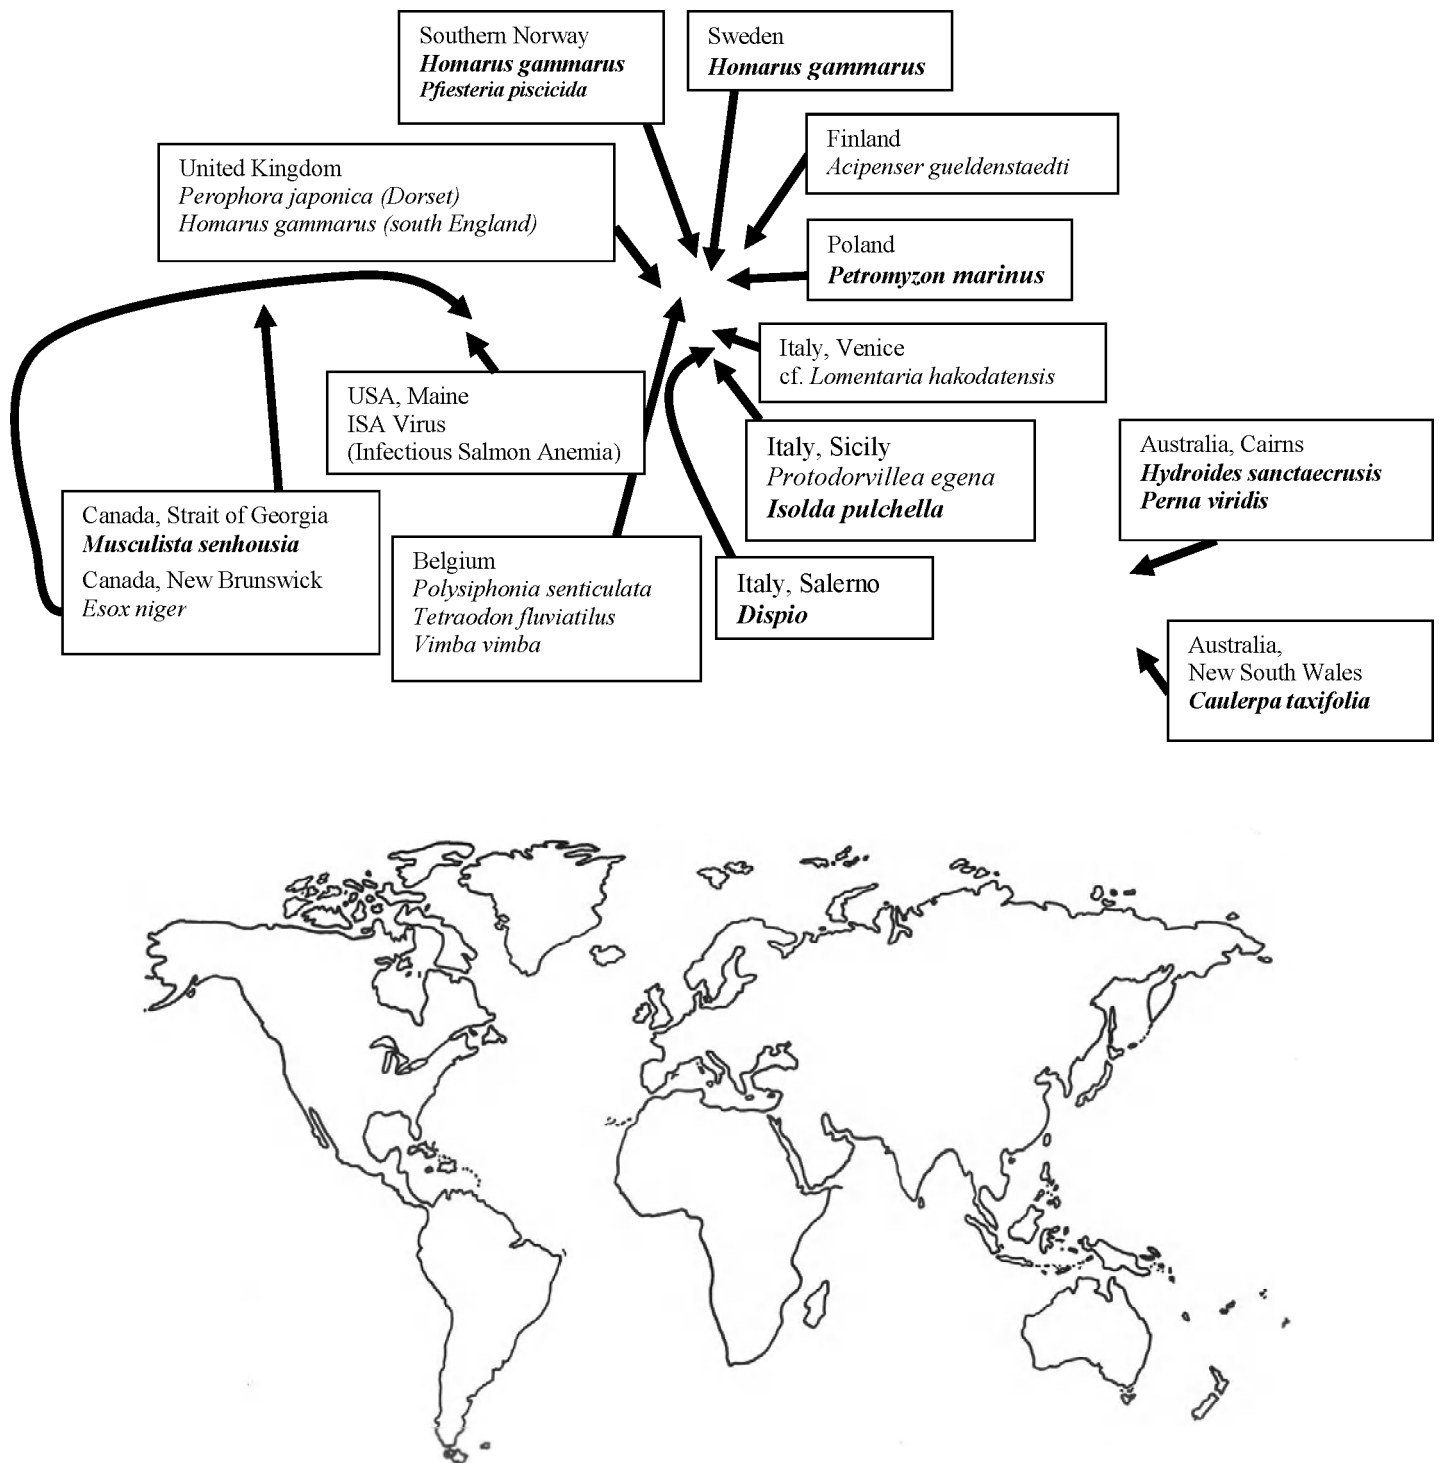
Southern Norway
***Homarus gammarus***
***Pfiesteria piscicida***

Sweden
***Homarus gammarus***

Finland
*Acipenser gueldenstaedti*

United Kingdom
*Perophora japonica (Dorset)*
*Homarus gammarus (south England)*

Poland
***Petromyzon marinus***

Italy, Venice
cf. *Lomentaria hakodatensis*

USA, Maine
ISA Virus
(Infectious Salmon Anemia)

Italy, Sicily
*Protodorvillea egena*
***Isolda pulchella***

Australia, Cairns
***Hydroides sanctaecrusis***
***Perna viridis***

Canada, Strait of Georgia
***Musculista senhousia***
Canada, New Brunswick
*Esox niger*

Belgium
*Polysiphonia senticulata*
*Tetraodon fluviatilus*
*Vimba vimba*

Italy, Salerno
***Dispio***

Australia,
New South Wales
***Caulerpa taxifolia***